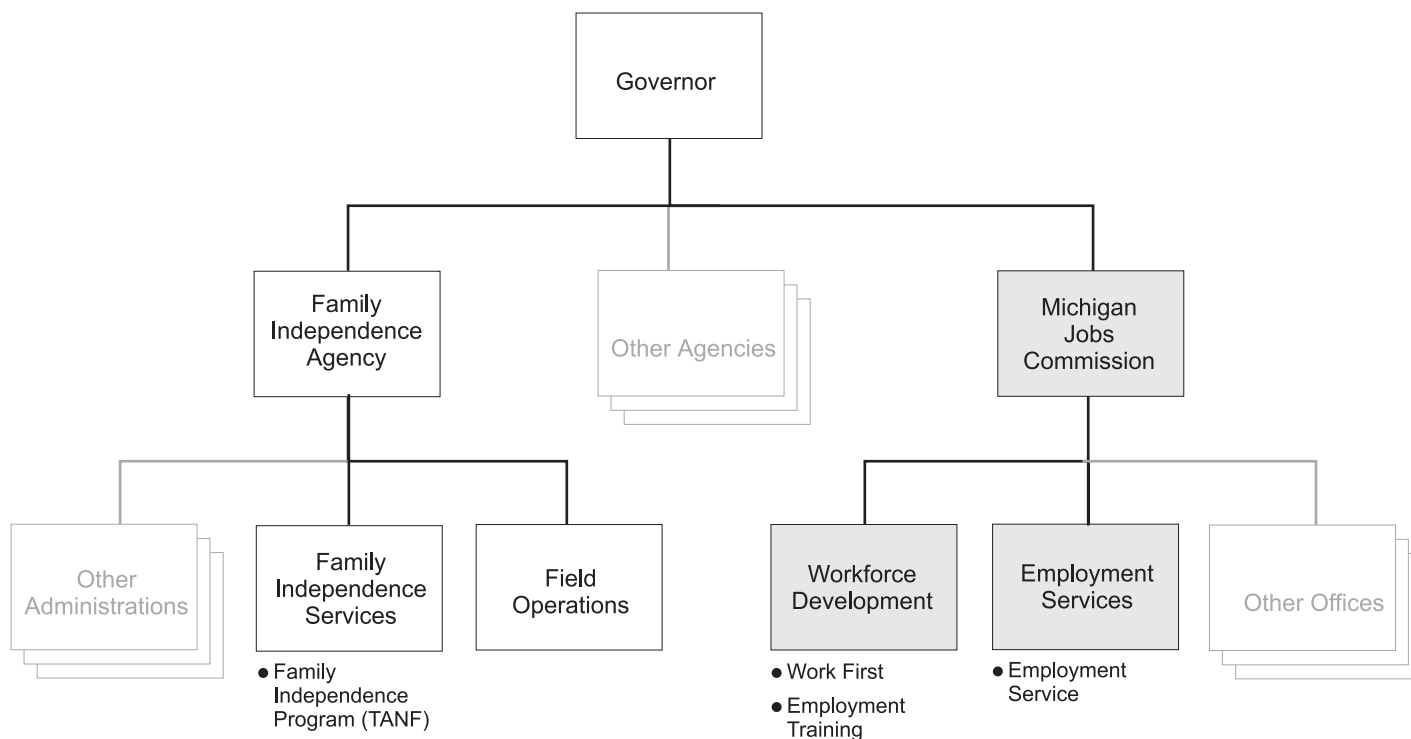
Governor

Family Independence Agency

Other Agencies

Michigan Jobs Commission

Other Administrations

Family Independence Services

- Family Independence Program (TANF)

Field Operations

Workforce Development

- Work First
- Employment Training

Employment Services

- Employment Service

Other Offices